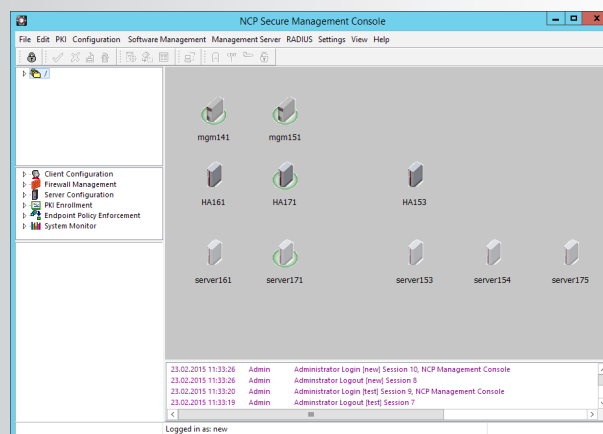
NCP Secure Management Console

File Edit PKI Configuration Software Management Management Server RADIUS Settings View Help

/

Client Configuration
Firewall Management
Server Configuration
PKI Enrollment
Endpoint Policy Enforcement
System Monitor

mgm141
mgm151
HA161
HA171
HA153
server161
server171
server153
server154
server175

| | | |
|---|---|---|
| 23.02.2015 11:33:26 | Admin | Administrator Login [new] Session 10, NCP Management Console |
| 23.02.2015 11:33:26 | Admin | Adminstrator Logout [new] Session 8 |
| 23.02.2015 11:33:20 | Admin | Administrator Login [test] Session 9, NCP Management Console |
| 23.02.2015 11:33:19 | Admin | Adminstrator Logout [test] Session 7 |

Logged in as: new